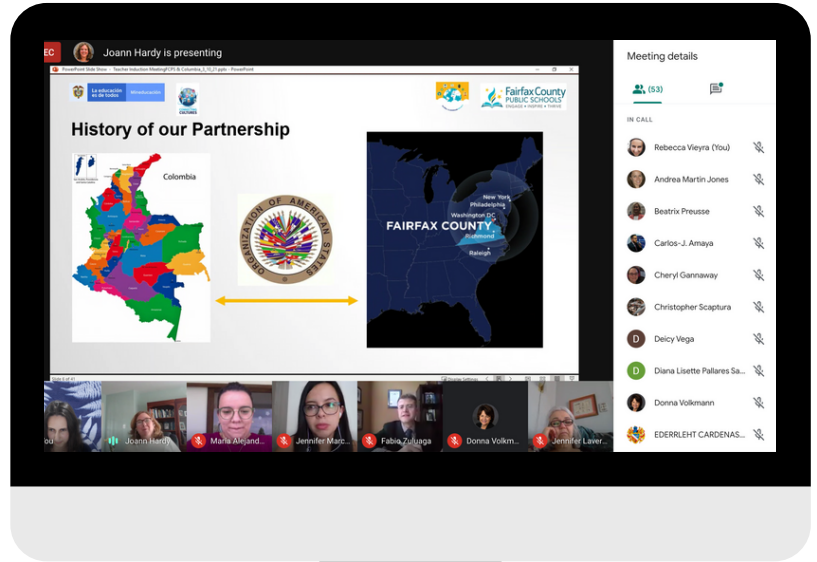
REC Joann Hardy is presenting

PowerPoint Slide Show - Teacher Induction MeetingFCPS & Colombia_3_10_21.pptx - PowerPoint

La educación es de todos | Mineducación

Fairfax County PUBLIC SCHOOLS ENGAGE • INSPIRE • THRIVE

History of our Partnership

Colombia

ORGANIZATION OF AMERICAN STATES

New York
Philadelphia
Washington DC
FAIRFAX COUNTY
Richmond
Raleigh

Slide 6 of 41

Display Settings

Meeting details

(53)

IN CALL

Rebecca Vieyra (You)
Andrea Martin Jones
Beatrix Preusse
Carlos-J. Amaya
Cheryl Gannaway
Christopher Scaptura
Deicy Vega
Diana Lisette Pallares Sa...
Donna Volkmann
EDERRLEHT CARDENAS...

Joann Hardy
Maria Alejand...
Jennifer Marc...
Fabio Zuluaga
Donna Volkm...
Jennifer Laver...